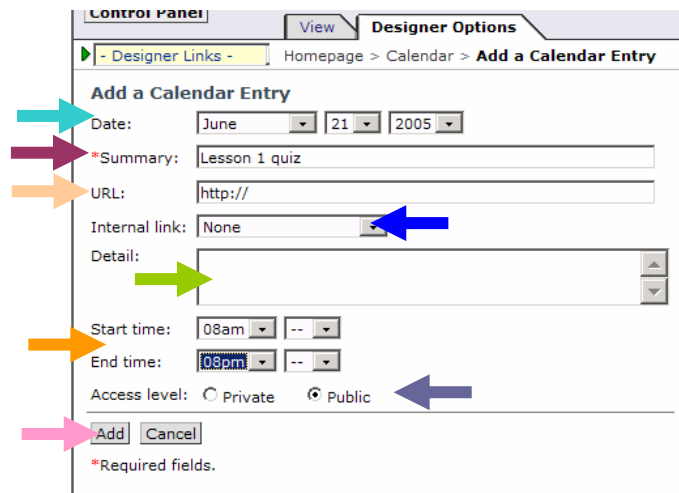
Control Panel

View

Designer Options

- Designer Links -

Homepage > Calendar > **Add a Calendar Entry**

Add a Calendar Entry

Date: June 21 2005

*Summary: Lesson 1 quiz

URL: http://

Internal link: None

Detail:

Start time: 08am --

End time: 08pm --

Access level: Private Public

Add Cancel

*Required fields.